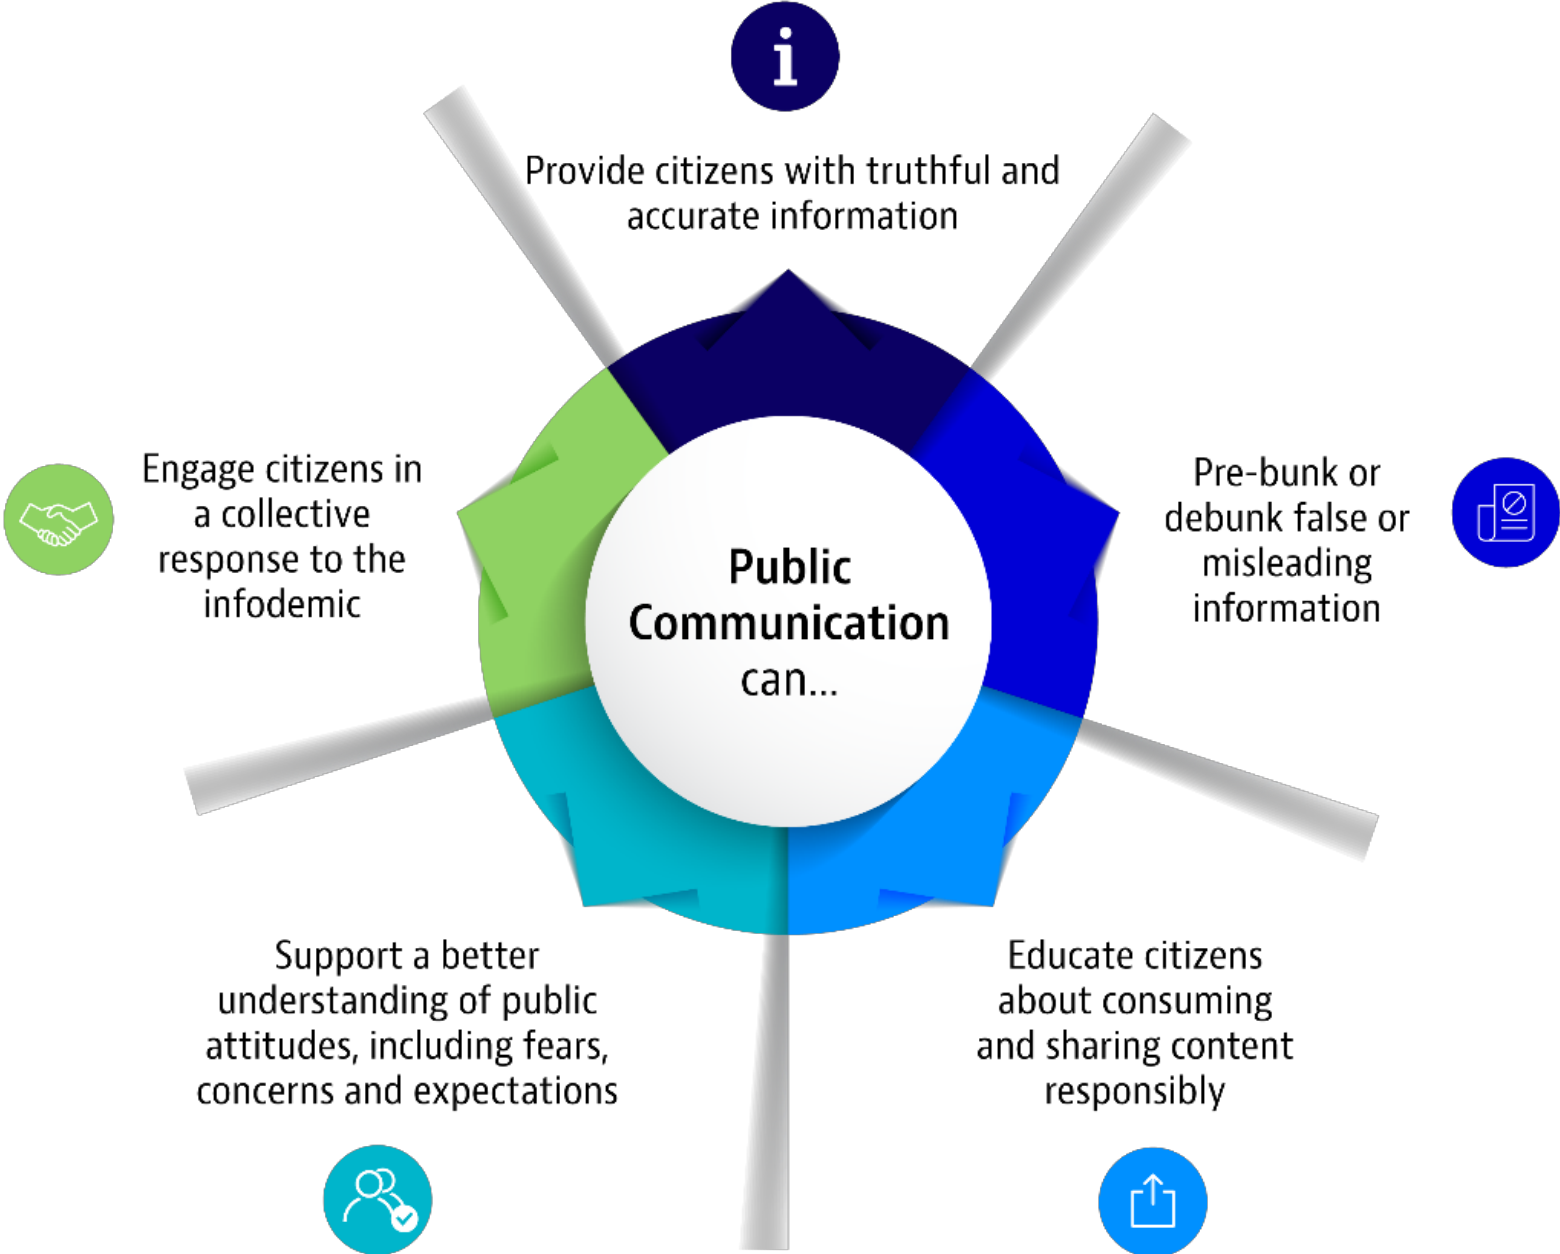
i

Provide citizens with truthful and accurate information

Engage citizens in a collective response to the infodemic

Public Communication can...

Pre-bunk or debunk false or misleading information

Support a better understanding of public attitudes, including fears, concerns and expectations

Educate citizens about consuming and sharing content responsibly